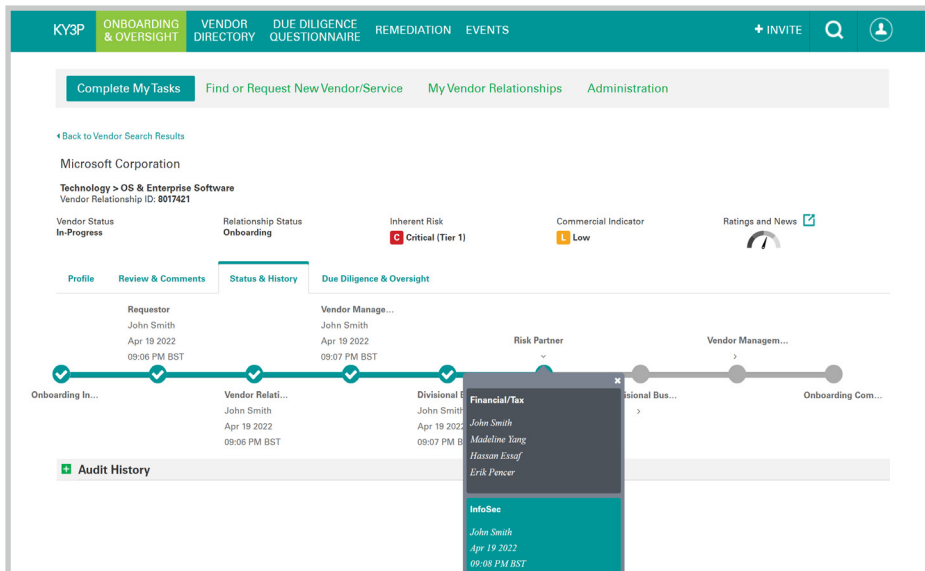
KY3P ONBOARDING & OVERSIGHT VENDOR DIRECTORY DUE DILIGENCE QUESTIONNAIRE REMEDIATION EVENTS + INVITE

Complete My Tasks Find or Request New Vendor/Service My Vendor Relationships Administration

◂ Back to Vendor Search Results

Microsoft Corporation

Technology > OS & Enterprise Software
Vendor Relationship ID: 8017421

Vendor Status
In-Progress

Relationship Status
Onboarding

Inherent Risk
C Critical (Tier 1)

Commercial Indicator
L Low

Ratings and News

Profile Review & Comments Status & History Due Diligence & Oversight

Requestor
John Smith
Apr 19 2022
09:06 PM BST

Vendor Manage...
John Smith
Apr 19 2022
09:07 PM BST

Risk Partner

Vendor Managem...

Onboarding In...

Vendor Relati...
John Smith
Apr 19 2022
09:06 PM BST

Divisional
John Smith
Apr 19 2022
09:07 PM BST

ivisional Bus...

Onboarding Com...

Financial/Tax
John Smith
Madeline Yang
Hassan Essaf
Erik Pencer

InfoSec
John Smith
Apr 19 2022
09:08 PM BST

Audit History